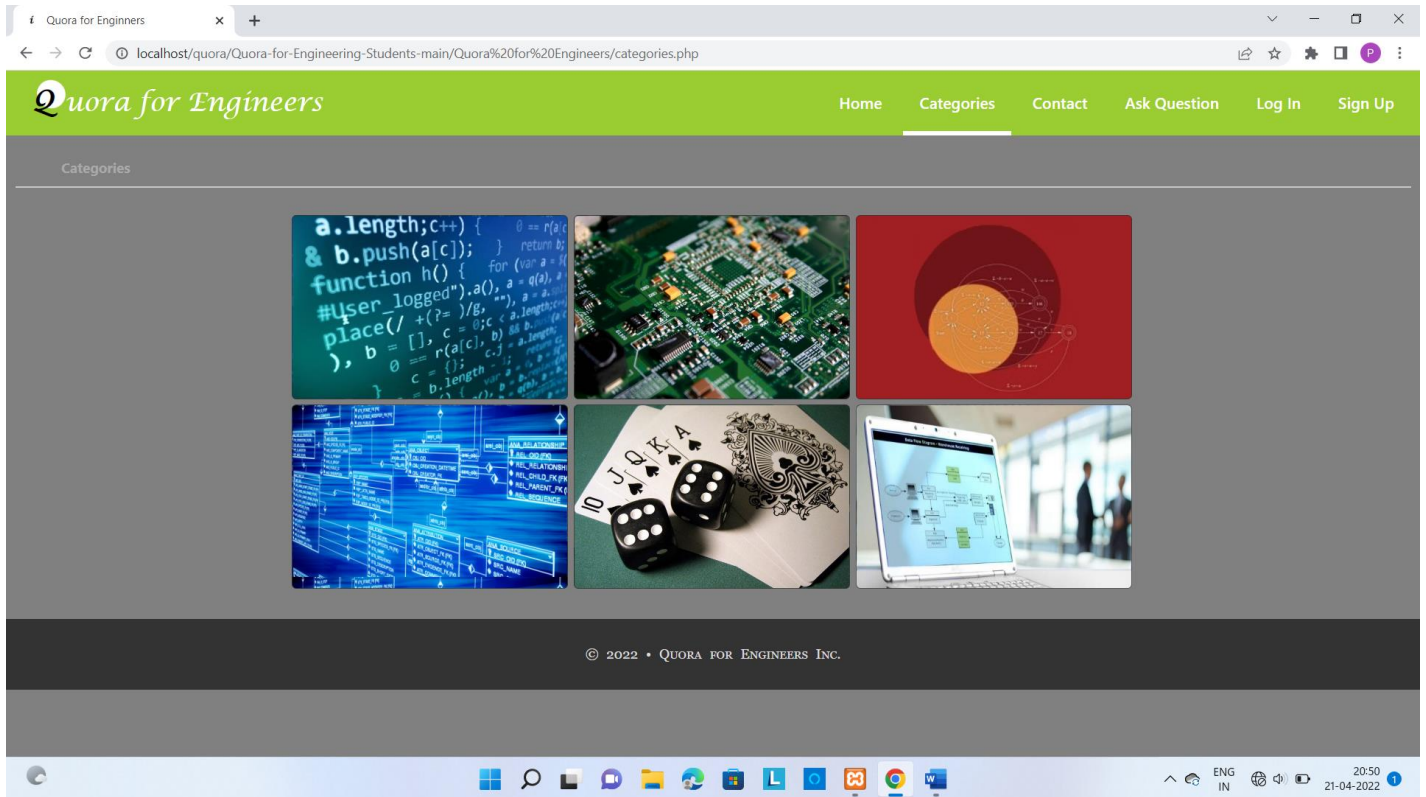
Quora for Enginners

localhost/quora/Quora-for-Engineering-Students-main/Quora%20for%20Engineers/categories.php

Quora for Engineers

Home Categories Contact Ask Question Log In Sign Up

Categories

a.length;c++) {
& b.push(a[c]);
function h() {
#User_logged").a(), a = q(a), a =
place(/ +(?= )/g, ""), a = a.length;
), b = [], c = 0;c < a.length;
0 == r(a[c], b)
c = {};
b.length

REL_RELATIONSHIP
REL_OID (FK)
REL_RELATIONSHI
REL_CHILD_FK (FK
REL_PARENT_FK (
REL_SEQUENCE

© 2022 • Quora for Engineers Inc.

ENG IN
20:50
21-04-2022
1